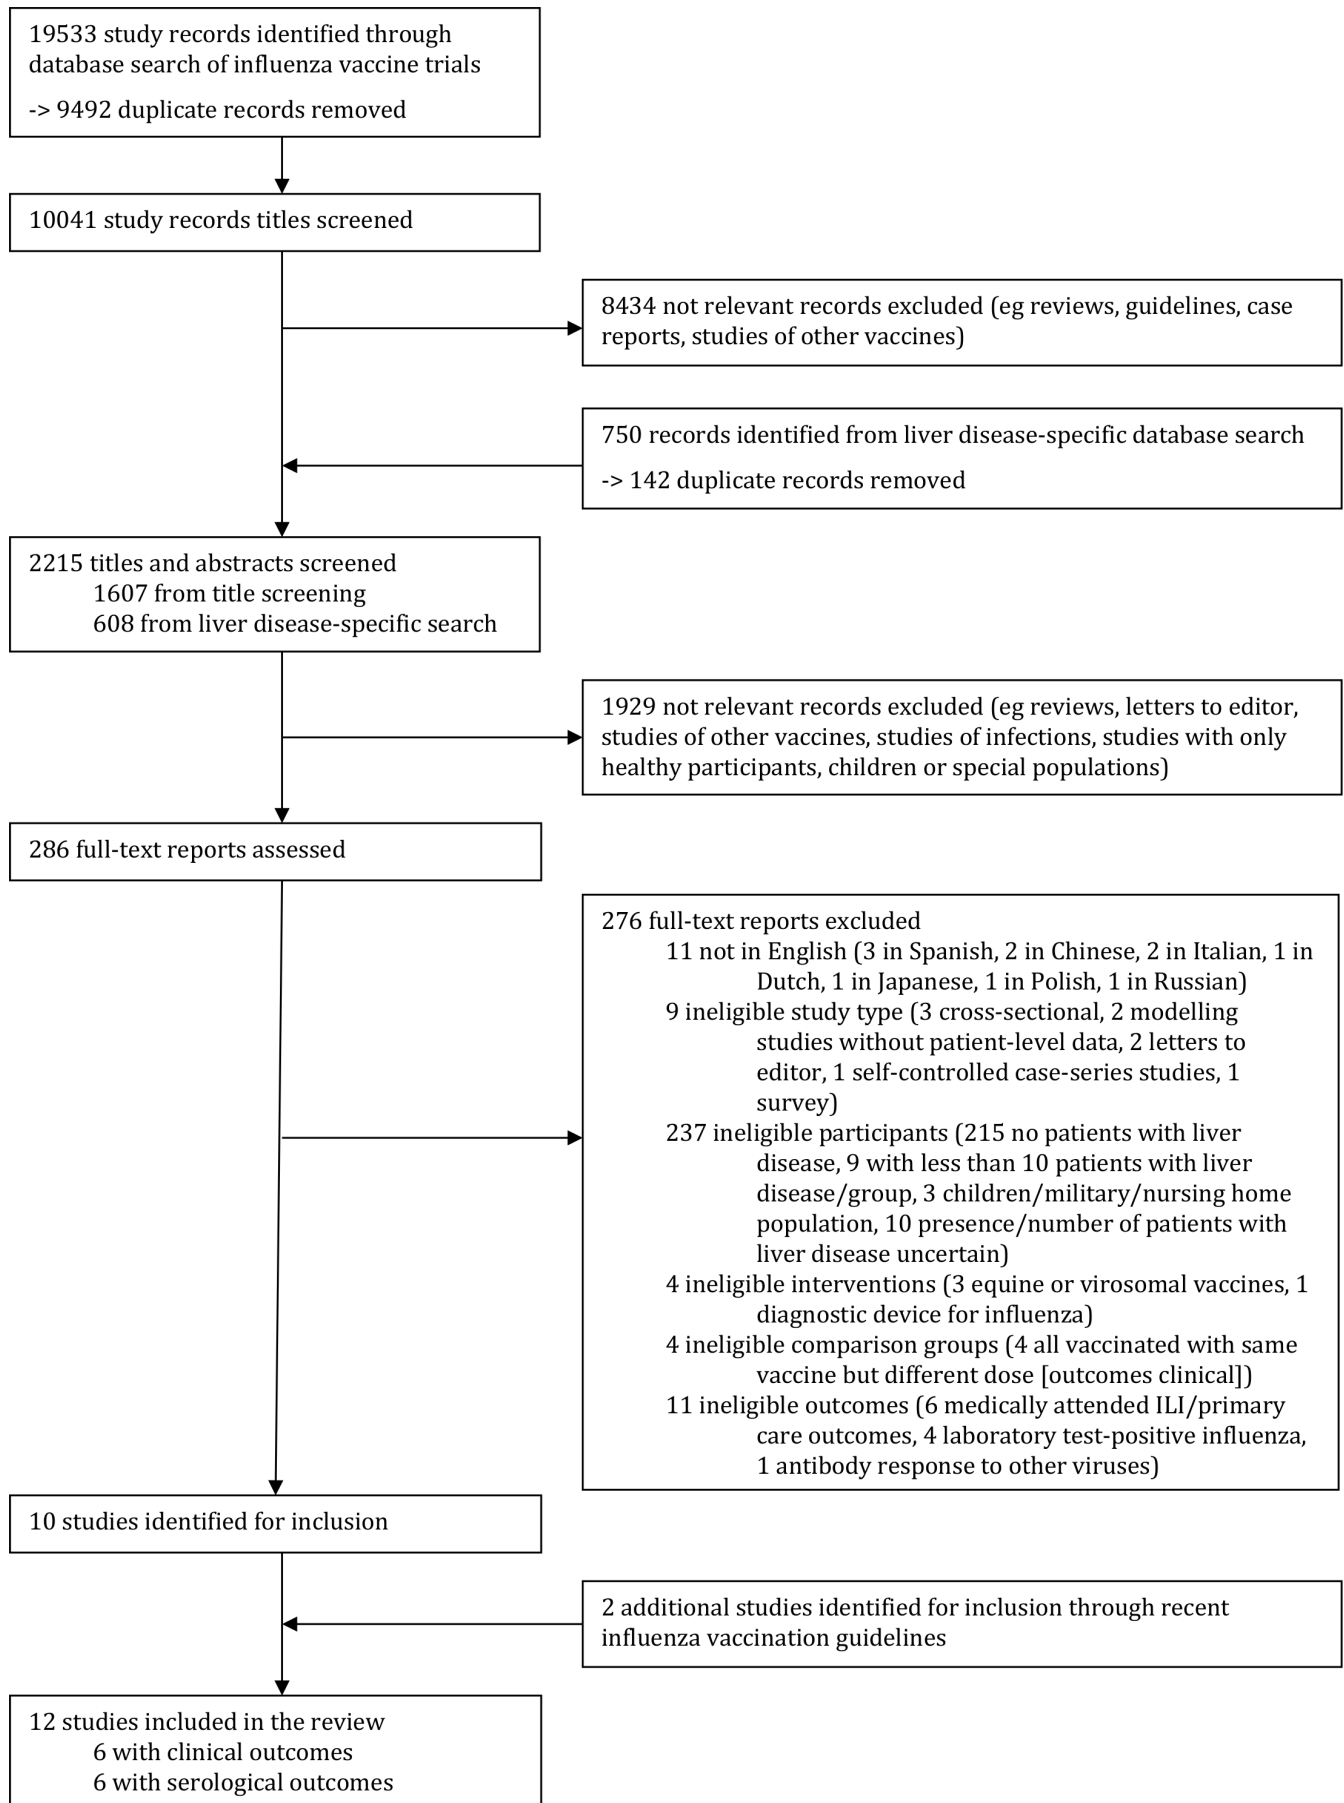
19533 study records identified through database search of influenza vaccine trials

-> 9492 duplicate records removed

10041 study records titles screened

8434 not relevant records excluded (eg reviews, guidelines, case reports, studies of other vaccines)

750 records identified from liver disease-specific database search

-> 142 duplicate records removed

2215 titles and abstracts screened
1607 from title screening
608 from liver disease-specific search

1929 not relevant records excluded (eg reviews, letters to editor, studies of other vaccines, studies of infections, studies with only healthy participants, children or special populations)

286 full-text reports assessed

276 full-text reports excluded
11 not in English (3 in Spanish, 2 in Chinese, 2 in Italian, 1 in Dutch, 1 in Japanese, 1 in Polish, 1 in Russian)
9 ineligible study type (3 cross-sectional, 2 modelling studies without patient-level data, 2 letters to editor, 1 self-controlled case-series studies, 1 survey)
237 ineligible participants (215 no patients with liver disease, 9 with less than 10 patients with liver disease/group, 3 children/military/nursing home population, 10 presence/number of patients with liver disease uncertain)
4 ineligible interventions (3 equine or virosomal vaccines, 1 diagnostic device for influenza)
4 ineligible comparison groups (4 all vaccinated with same vaccine but different dose [outcomes clinical])
11 ineligible outcomes (6 medically attended ILI/primary care outcomes, 4 laboratory test-positive influenza, 1 antibody response to other viruses)

10 studies identified for inclusion

2 additional studies identified for inclusion through recent influenza vaccination guidelines

12 studies included in the review
6 with clinical outcomes
6 with serological outcomes